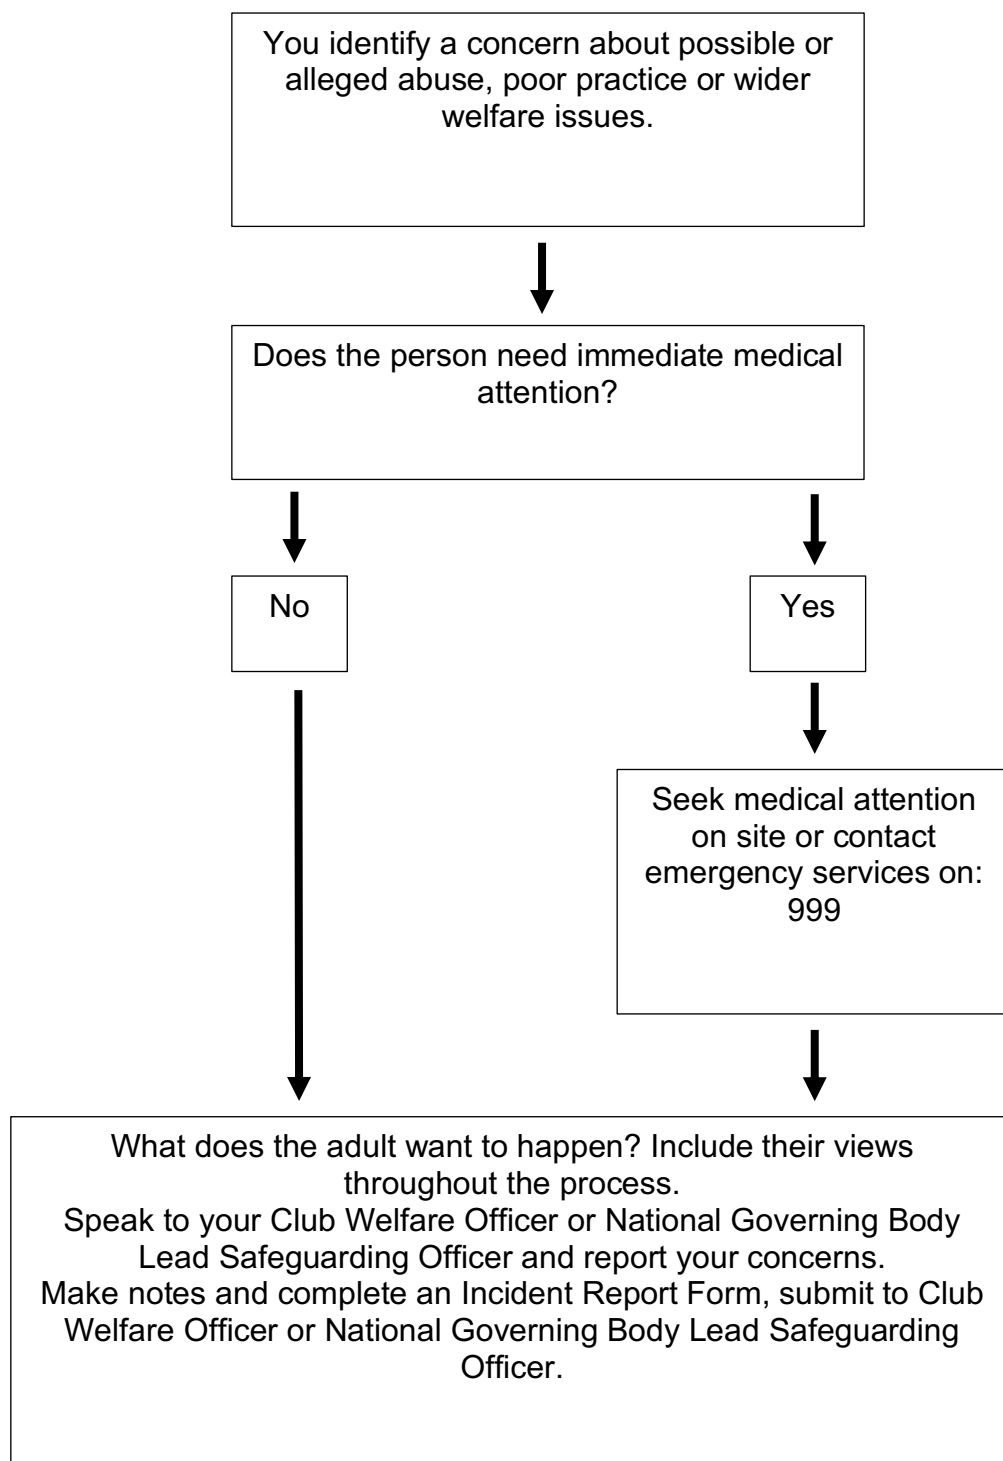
You identify a concern about possible or alleged abuse, poor practice or wider welfare issues.

Does the person need immediate medical attention?

No

Yes

Seek medical attention on site or contact emergency services on: 999

What does the adult want to happen? Include their views throughout the process.
Speak to your Club Welfare Officer or National Governing Body Lead Safeguarding Officer and report your concerns.
Make notes and complete an Incident Report Form, submit to Club Welfare Officer or National Governing Body Lead Safeguarding Officer.